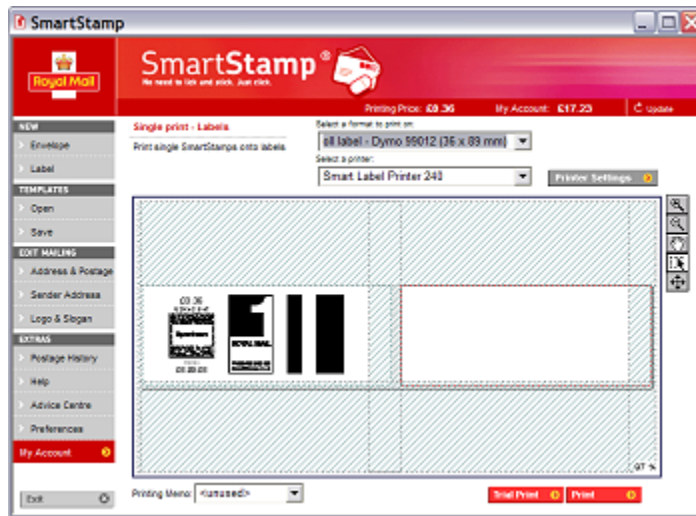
SmartStamp

Royal Mail

SmartStamp®
No need to lick and stick. Just click.

Printing Price: £0.36 My Account: £17.23 Update

NEW
Envelope
Label
TEMPLATES
Open
Save
EDIT MAILING
Address & Postage
Sender Address
Logo & Slogan
EXTRAS
Postage History
Help
Advice Centre
Preferences
My Account

Exit

Single print - Labels
Print single SmartStamps onto labels

Select a format to print on:
sll label - Dymo 99012 (36 x 89 mm)
Select a printer:
Smart Label Printer 240
Printer Settings

£0.36
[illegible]
ROYAL MAIL

97 %

Printing Memo: <unused>

Trial Print Print